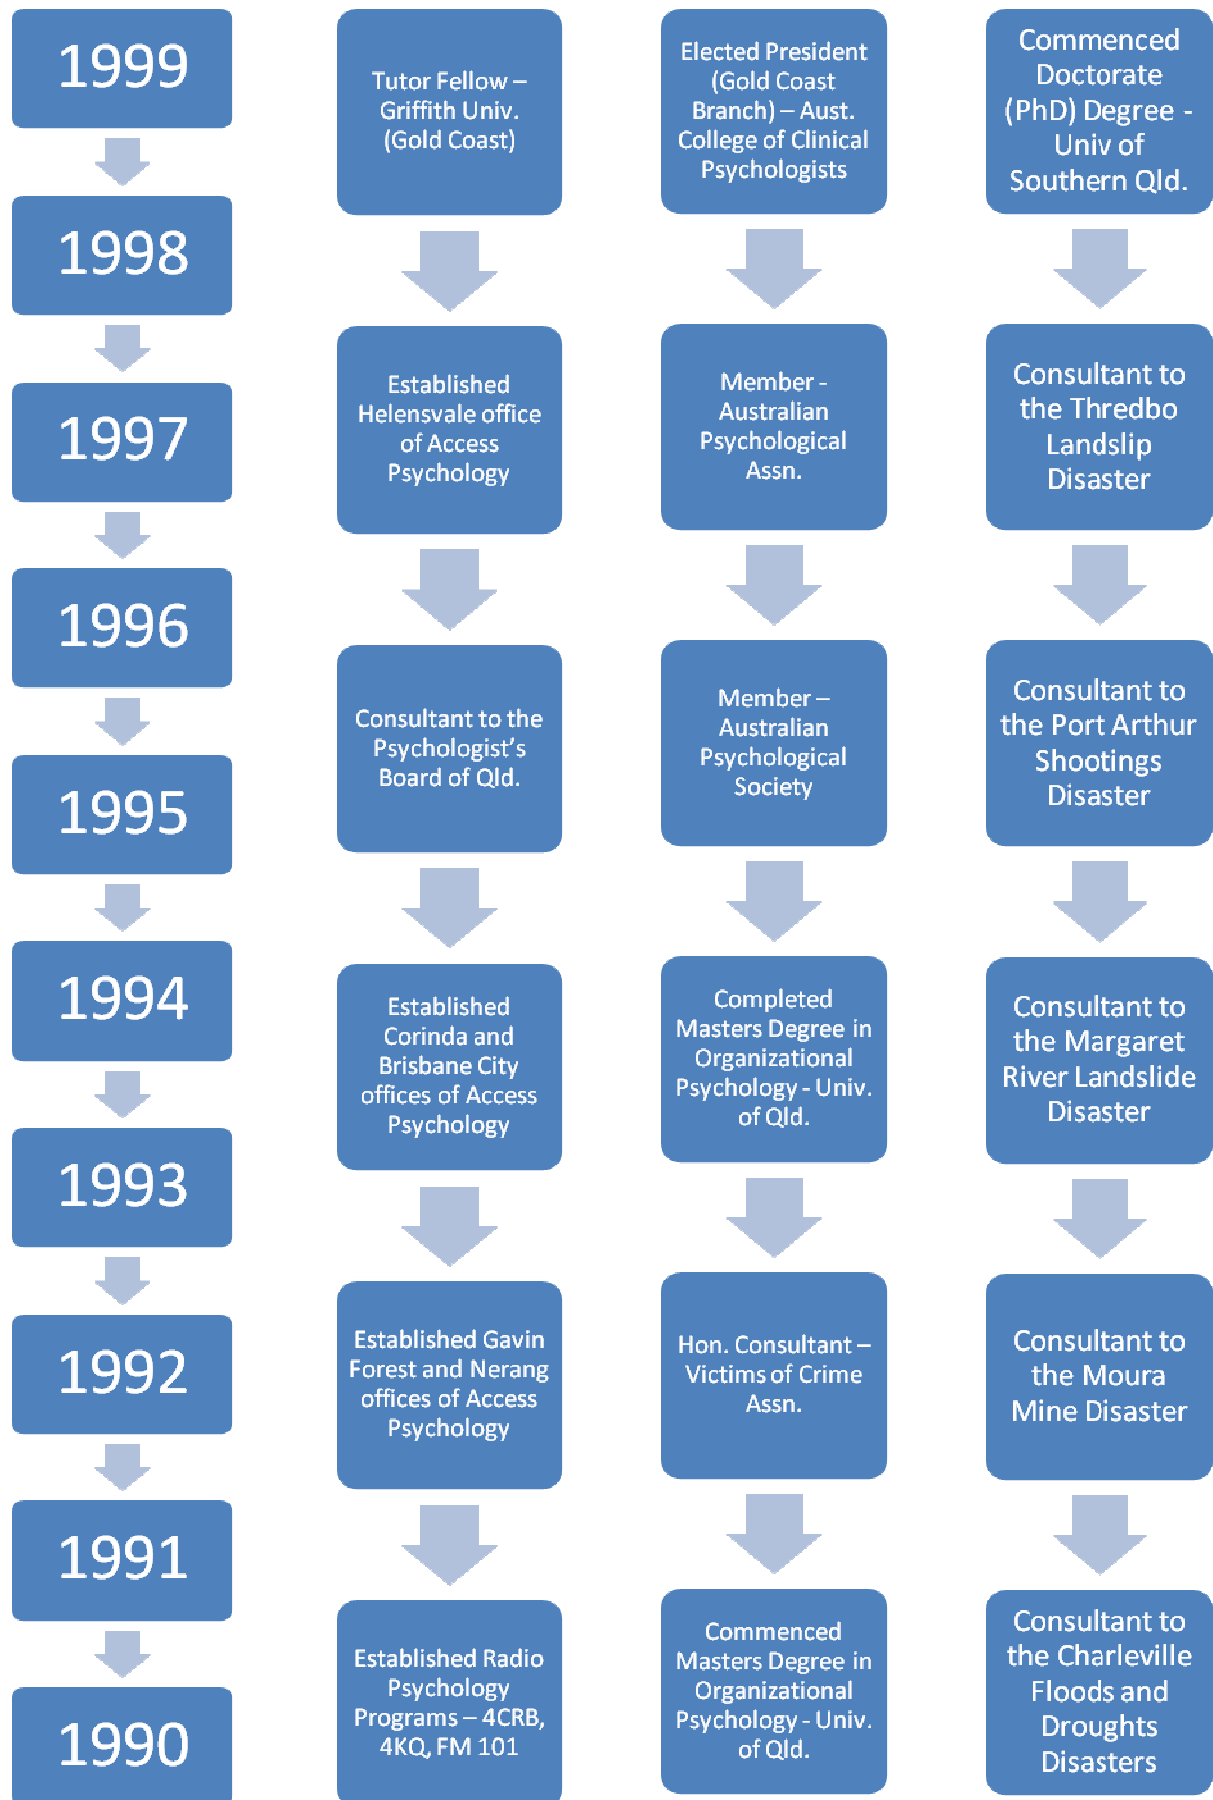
1999

1998

1997

1996

1995

1994

1993

1992

1991

1990

Tutor Fellow – Griffith Univ. (Gold Coast)

Established Helensvale office of Access Psychology

Consultant to the Psychologist's Board of Qld.

Established Corinda and Brisbane City offices of Access Psychology

Established Gavin Forest and Nerang offices of Access Psychology

Established Radio Psychology Programs – 4CRB, 4KQ, FM 101

Elected President (Gold Coast Branch) – Aust. College of Clinical Psychologists

Member - Australian Psychological Assn.

Member – Australian Psychological Society

Completed Masters Degree in Organizational Psychology - Univ. of Qld.

Hon. Consultant – Victims of Crime Assn.

Commenced Masters Degree in Organizational Psychology - Univ. of Qld.

Commenced Doctorate (PhD) Degree - Univ of Southern Qld.

Consultant to the Thredbo Landslip Disaster

Consultant to the Port Arthur Shootings Disaster

Consultant to the Margaret River Landslide Disaster

Consultant to the Moura Mine Disaster

Consultant to the Charleville Floods and Droughts Disasters